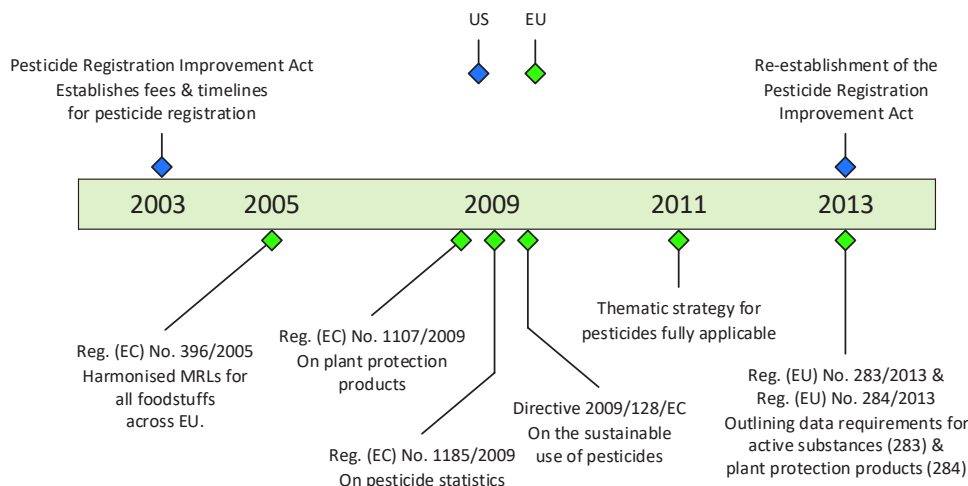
US EU

Pesticide Registration Improvement Act
Establishes fees & timelines
for pesticide registration

Re-establishment of the
Pesticide Registration
Improvement Act

2003 2005 2009 2011 2013

Reg. (EC) No. 396/2005
Harmonised MRLs for
all foodstuffs
across EU.

Reg. (EC) No. 1107/2009
On plant protection
products

Reg. (EC) No. 1185/2009
On pesticide statistics

Directive 2009/128/EC
On the sustainable
use of pesticides

Thematic strategy for
pesticides fully applicable

Reg. (EU) No. 283/2013 &
Reg. (EU) No. 284/2013
Outlining data requirements for
active substances (283) &
plant protection products (284)